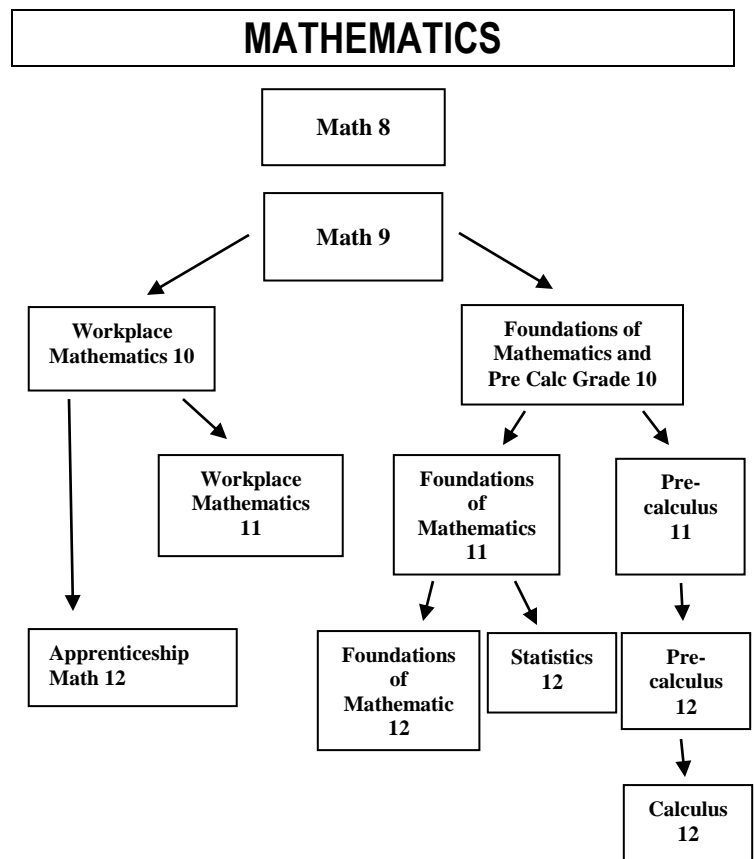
MATHEMATICS

Math 8

Math 9

Workplace Mathematics 10

Foundations of Mathematics and Pre Calc Grade 10

Workplace Mathematics 11

Foundations of Mathematics 11

Pre-calculus 11

Apprenticeship Math 12

Foundations of Mathematic 12

Statistics 12

Pre-calculus 12

Calculus 12